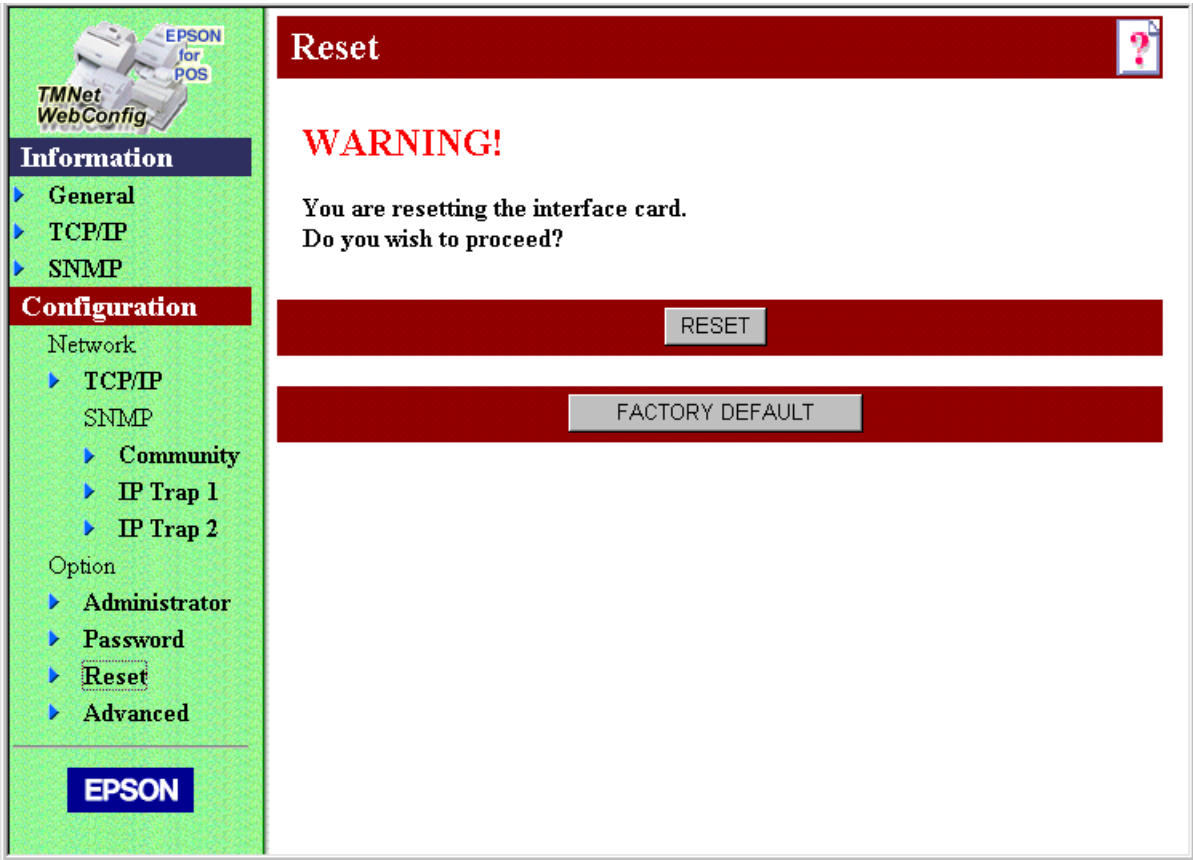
EPSON for POS

TMNet WebConfig

Information

General

TCP/IP

SNMP

Configuration

Network

TCP/IP

SNMP

Community

IP Trap 1

IP Trap 2

Option

Administrator

Password

Reset

Advanced

EPSON

Reset

?

WARNING!

You are resetting the interface card.
Do you wish to proceed?

RESET

FACTORY DEFAULT